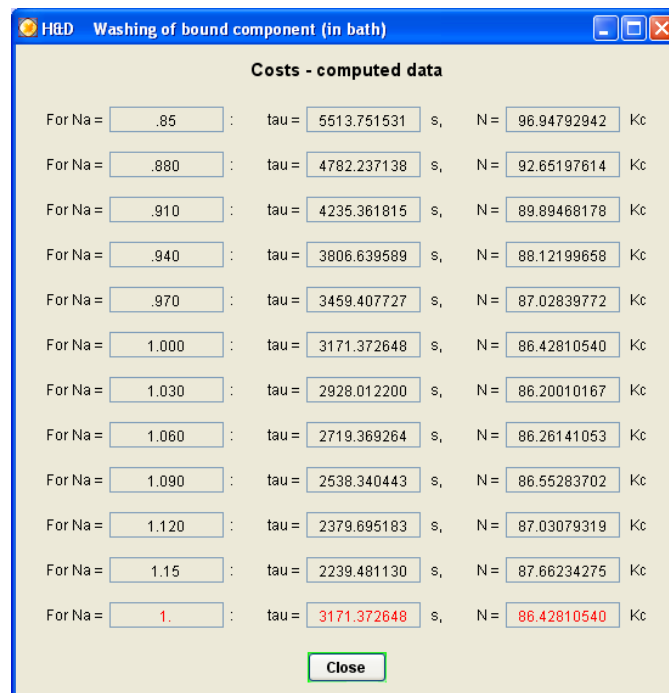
H&D Washing of bound component (in bath)

Costs - computed data

For Na = .85 : tau = 5513.751531 s, N = 96.94792942 Kc

For Na = .880 : tau = 4782.237138 s, N = 92.65197614 Kc

For Na = .910 : tau = 4235.361815 s, N = 89.89468178 Kc

For Na = .940 : tau = 3806.639589 s, N = 88.12199658 Kc

For Na = .970 : tau = 3459.407727 s, N = 87.02839772 Kc

For Na = 1.000 : tau = 3171.372648 s, N = 86.42810540 Kc

For Na = 1.030 : tau = 2928.012200 s, N = 86.20010167 Kc

For Na = 1.060 : tau = 2719.369264 s, N = 86.26141053 Kc

For Na = 1.090 : tau = 2538.340443 s, N = 86.55283702 Kc

For Na = 1.120 : tau = 2379.695183 s, N = 87.03079319 Kc

For Na = 1.15 : tau = 2239.481130 s, N = 87.66234275 Kc

For Na = 1. : tau = 3171.372648 s, N = 86.42810540 Kc

Close